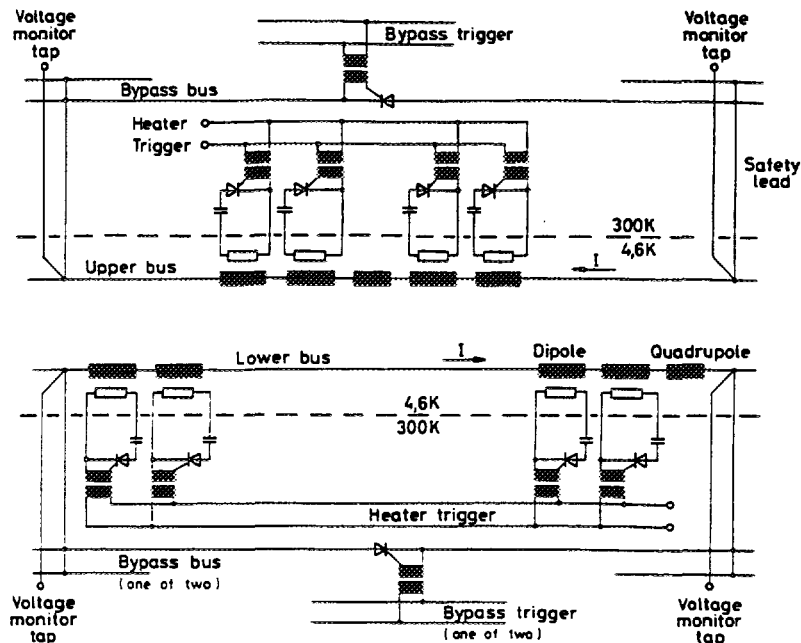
Voltage monitor tap

Bypass trigger

Voltage monitor tap

Bypass bus

Heater

Trigger

Safety lead

300K
4,6K

Upper bus

I

Lower bus

I

Dipole

Quadrupole

4,6K
300K

Heater trigger

Bypass bus
(one of two)

Voltage monitor tap

Bypass trigger
(one of two)

Voltage monitor tap